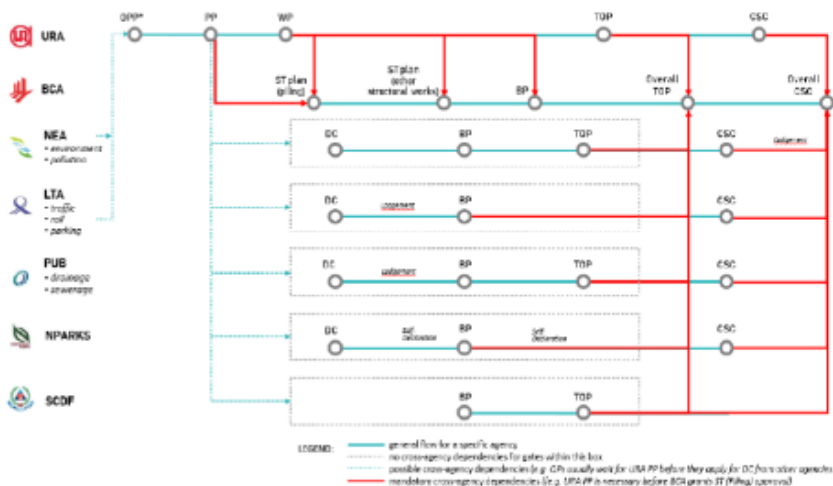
URA

BCA

NEA
• environment
• pollution

LTA
• traffic
• rail
• parking

PUB
• drainage
• sewerage

NPARKS

SCDF

OPP* PP WP TOP CSC

ST plan (piling)

ST plan (other structural works)

BP

Overall TOP

Overall CSC

DC BP TOP CSC

clearance

DC clearance BP CSC

DC clearance BP TOP CSC

DC self declaration BP self declaration CSC

BP TOP

LEGEND:
general flow for a specific agency
no cross-agency dependencies for gates within this box
possible cross-agency dependencies (e.g. QPs usually wait for URA PP before they apply for DC from other agencies)
mandatory cross-agency dependencies (e.g. URA PP is necessary before BCA grants ST (Piling) approval)